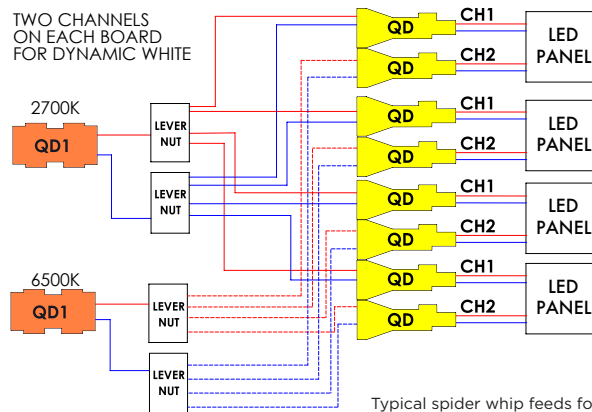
TWO CHANNELS ON EACH BOARD FOR DYNAMIC WHITE

2700K

QD1

6500K

QD1

LEVER NUT

LEVER NUT

LEVER NUT

LEVER NUT

QD

CH1

QD

CH2

LED PANEL

QD

CH1

QD

CH2

LED PANEL

QD

CH1

QD

CH2

LED PANEL

QD

CH1

QD

CH2

LED PANEL

Typical spider whip feeds fo